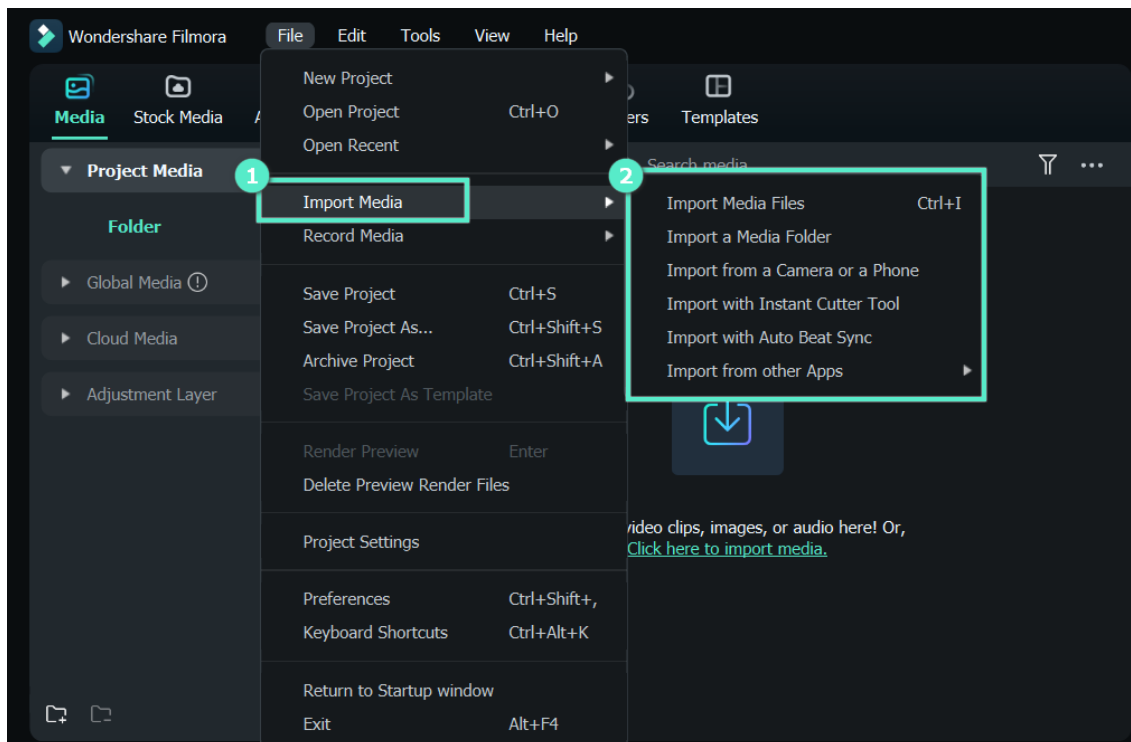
Wondershare Filmora File Edit Tools View Help

Media Stock Media A

ers Templates

Project Media

Folder

Global Media

Cloud Media

Adjustment Layer

New Project
Open Project Ctrl+O
Open Recent

1 Import Media
Record Media

Save Project Ctrl+S
Save Project As... Ctrl+Shift+S
Archive Project Ctrl+Shift+A
Save Project As Template

Render Preview Enter
Delete Preview Render Files

Project Settings

Preferences Ctrl+Shift+,
Keyboard Shortcuts Ctrl+Alt+K

Return to Startup window
Exit Alt+F4

Search media

2 Import Media Files Ctrl+I
Import a Media Folder
Import from a Camera or a Phone
Import with Instant Cutter Tool
Import with Auto Beat Sync
Import from other Apps

video clips, images, or audio here! Or,
Click here to import media.